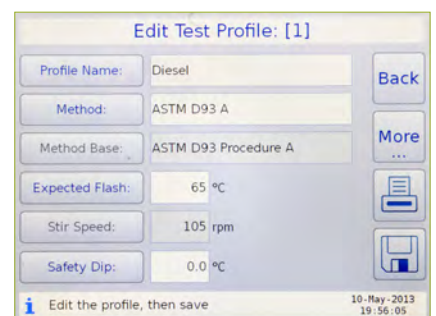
Edit Test Profile: [1]

Profile Name: Diesel

Method: ASTM D93 A

Method Base: ASTM D93 Procedure A

Expected Flash: 65 °C

Stir Speed: 105 rpm

Safety Dip: 0.0 °C

Back

More ...

i Edit the profile, then save

10-May-2013
19:56:05